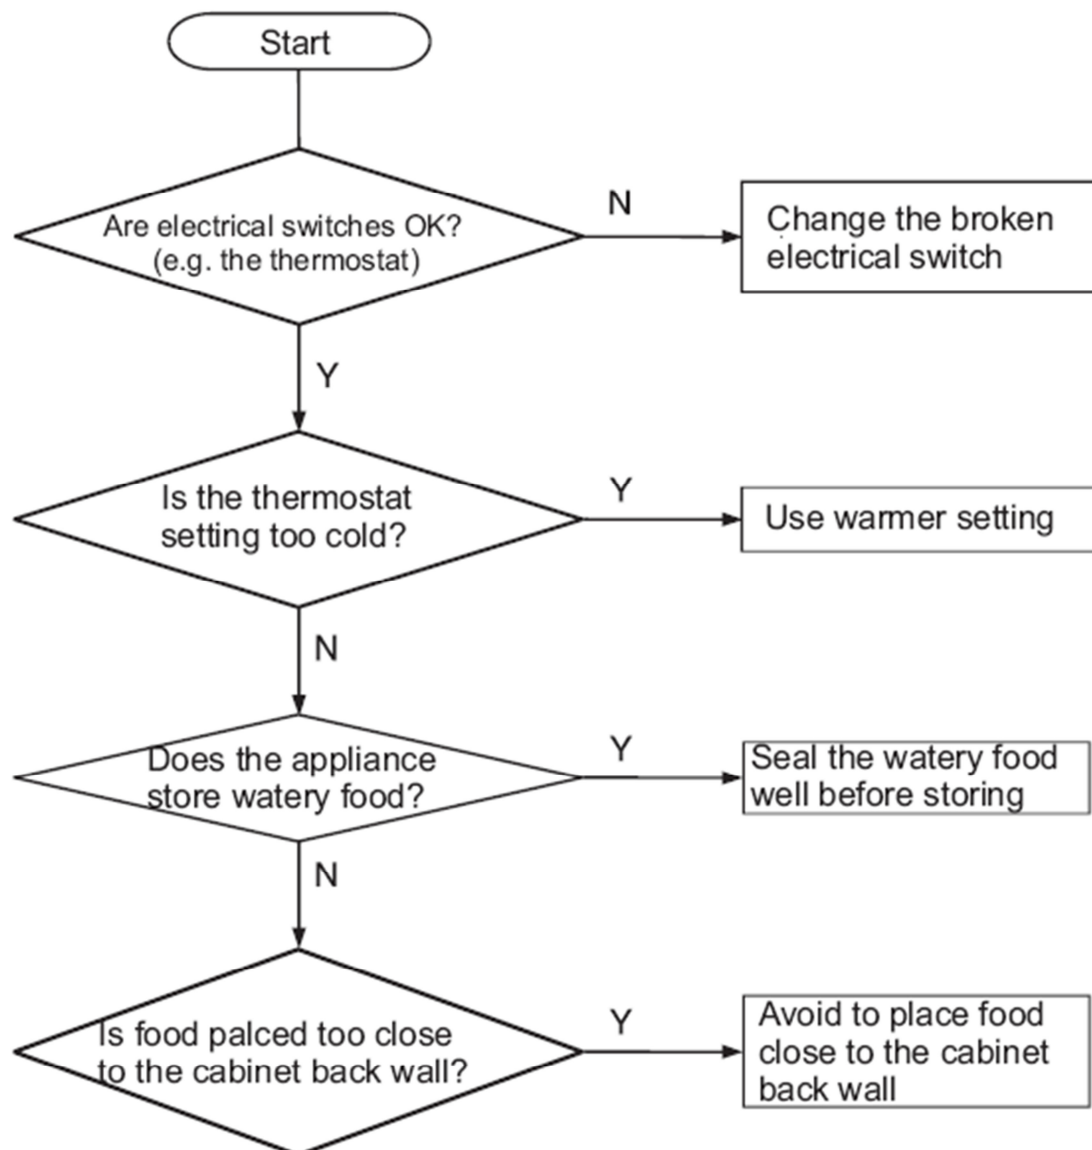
Start

Are electrical switches OK? (e.g. the thermostat)

N

Change the broken electrical switch

Y

Is the thermostat setting too cold?

Y

Use warmer setting

N

Does the appliance store watery food?

Y

Seal the watery food well before storing

N

Is food palced too close to the cabinet back wall?

Y

Avoid to place food close to the cabinet back wall